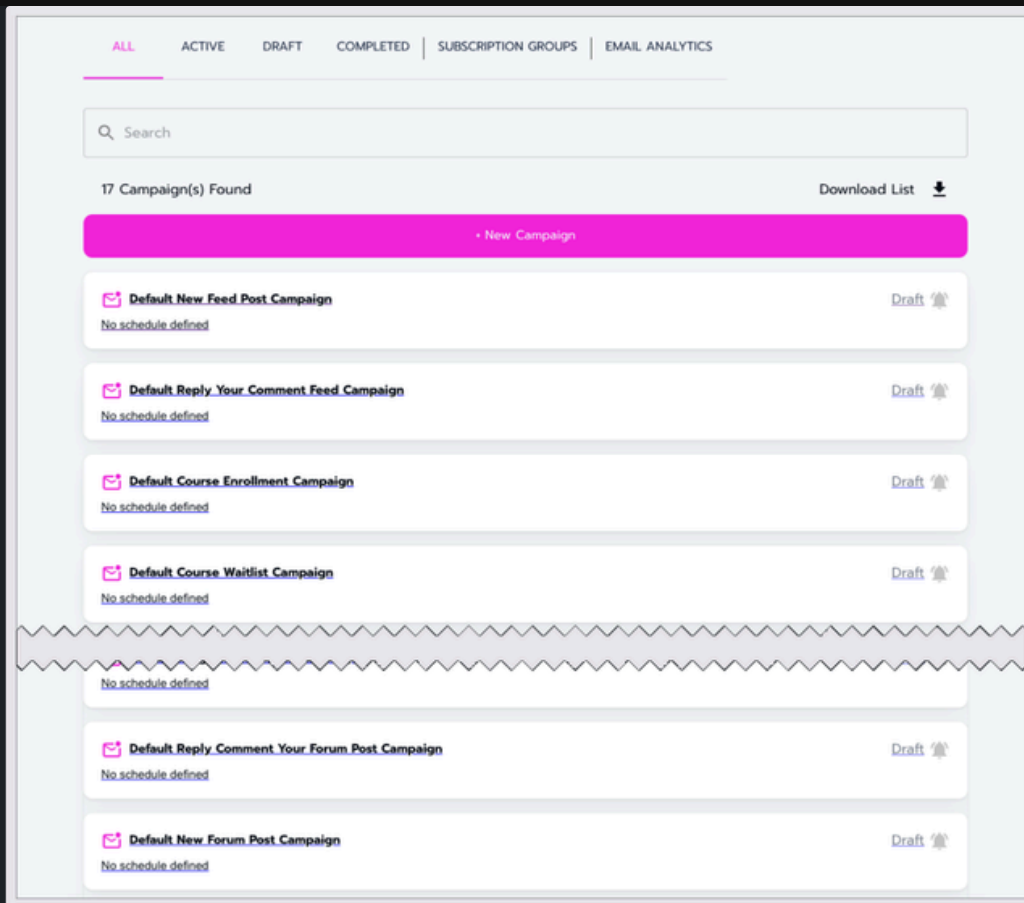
ALL ACTIVE DRAFT COMPLETED | SUBSCRIPTION GROUPS | EMAIL ANALYTICS

Search

17 Campaign(s) Found

Download List

+ New Campaign

Default New Feed Post Campaign
No schedule defined
Draft

Default Reply Your Comment Feed Campaign
No schedule defined
Draft

Default Course Enrollment Campaign
No schedule defined
Draft

Default Course Waitlist Campaign
No schedule defined
Draft

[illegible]
No schedule defined

Default Reply Comment Your Forum Post Campaign
No schedule defined
Draft

Default New Forum Post Campaign
No schedule defined
Draft